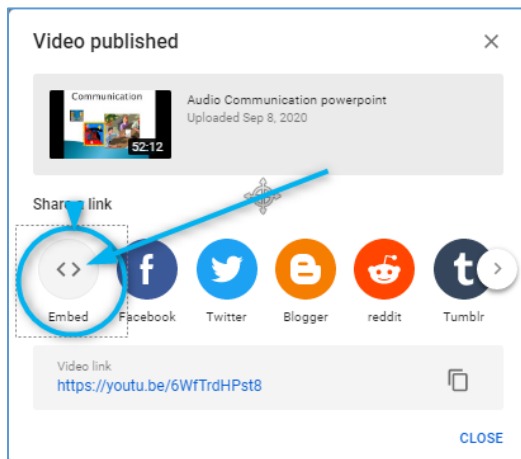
Video published

×

Communication

52:12

Audio Communication powerpoint
Uploaded Sep 8, 2020

Share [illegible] link

<>
Embed

f
Facebook

Twitter

Blogger

reddit

t
Tumblr

Video link
https://youtu.be/6WfTrdHPst8

CLOSE